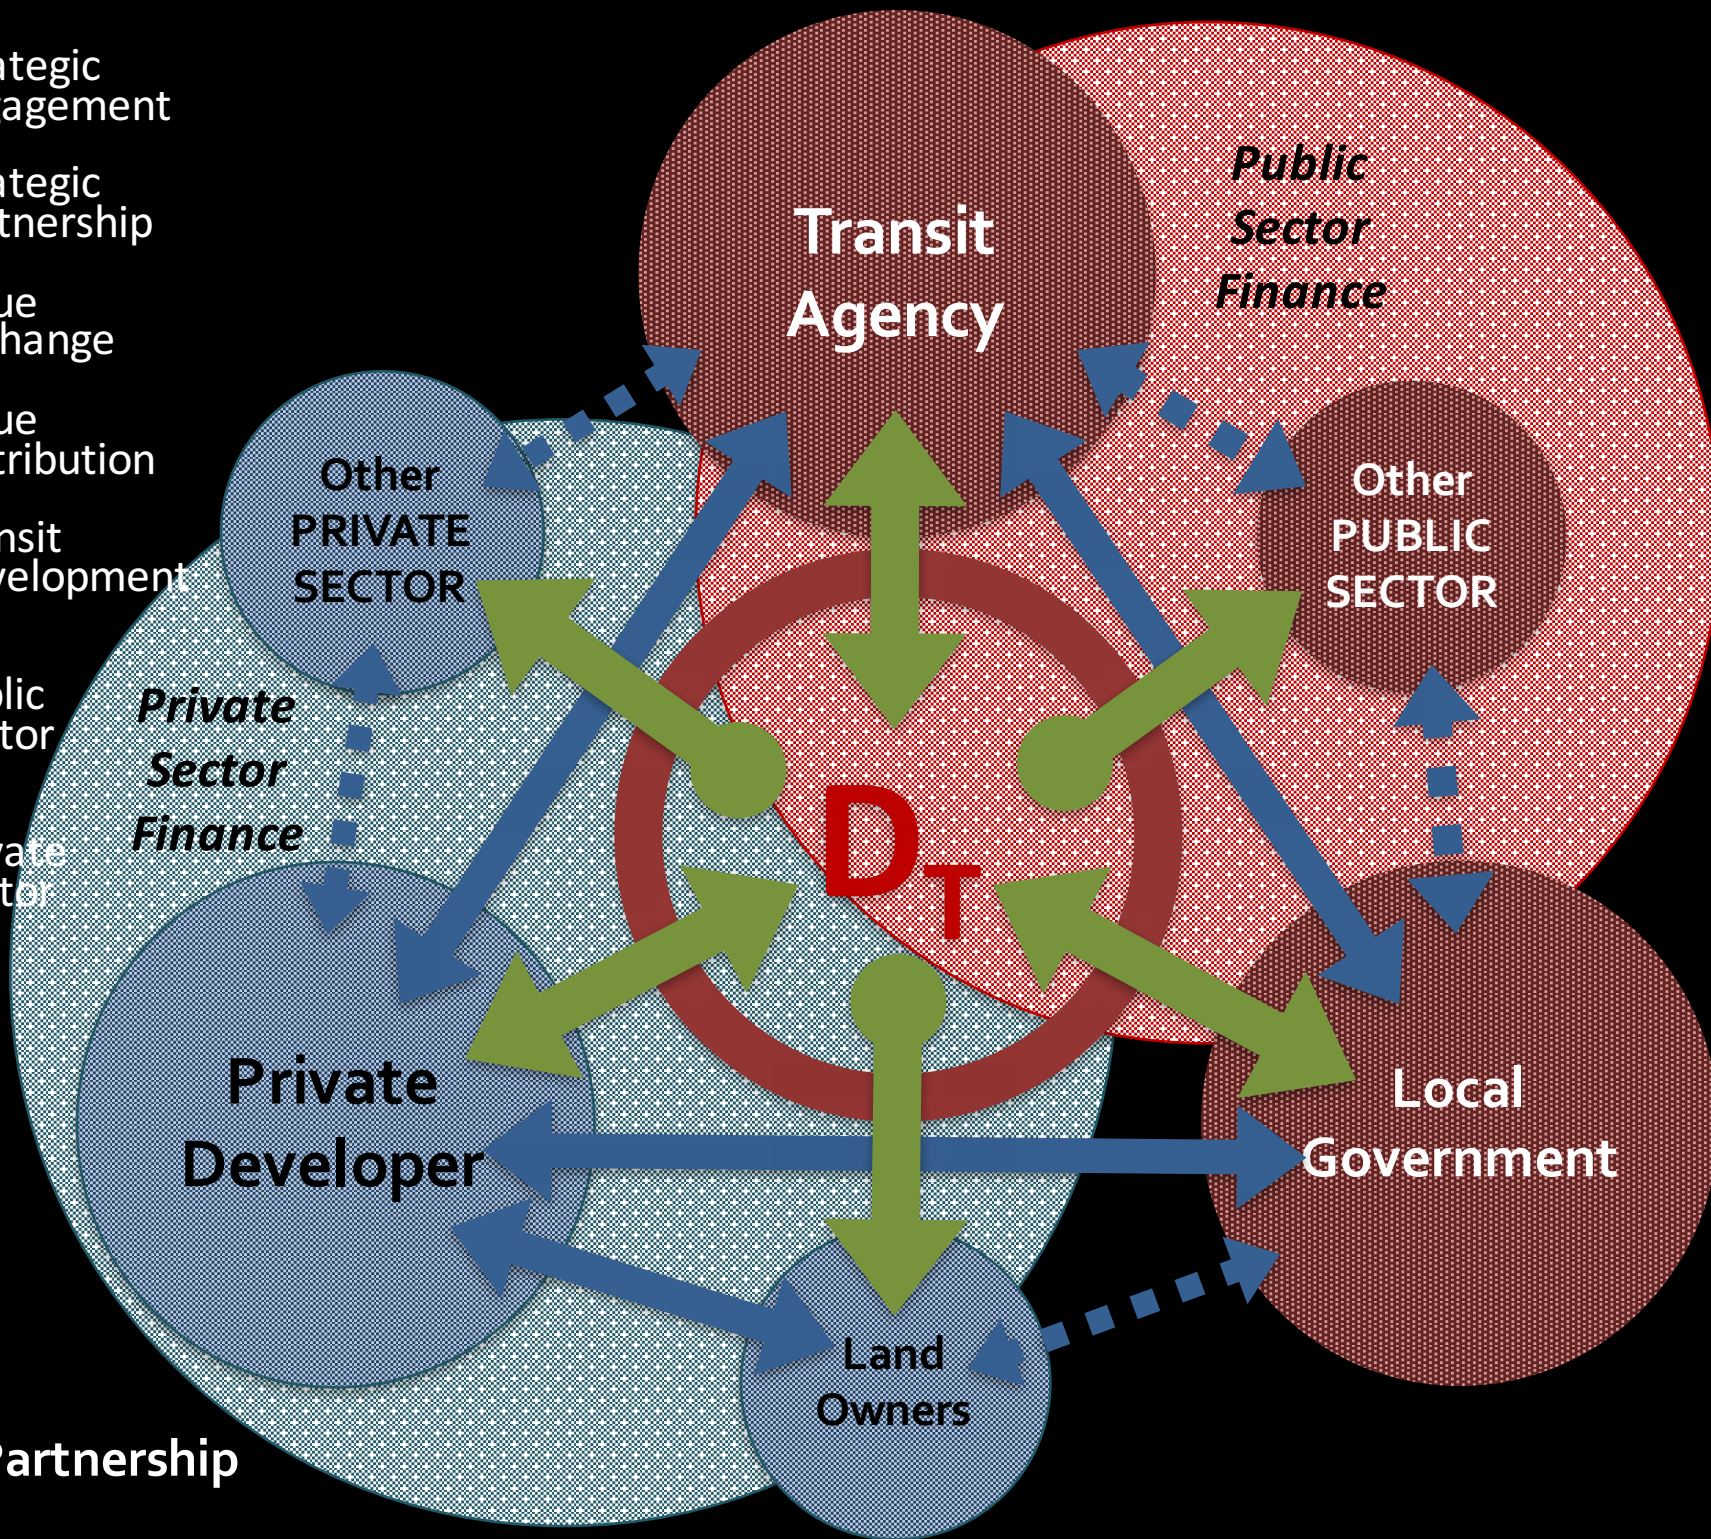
ategic
agement

ategic
tnership

ue
hange

ue
tribution

nsit
velopment

blic
tor

vate
tor

Partnership

Transit Agency

Public Sector Finance

Other PRIVATE SECTOR

Other PUBLIC SECTOR

Private Sector Finance

$D_T$

Private Developer

Local Government

Land Owners